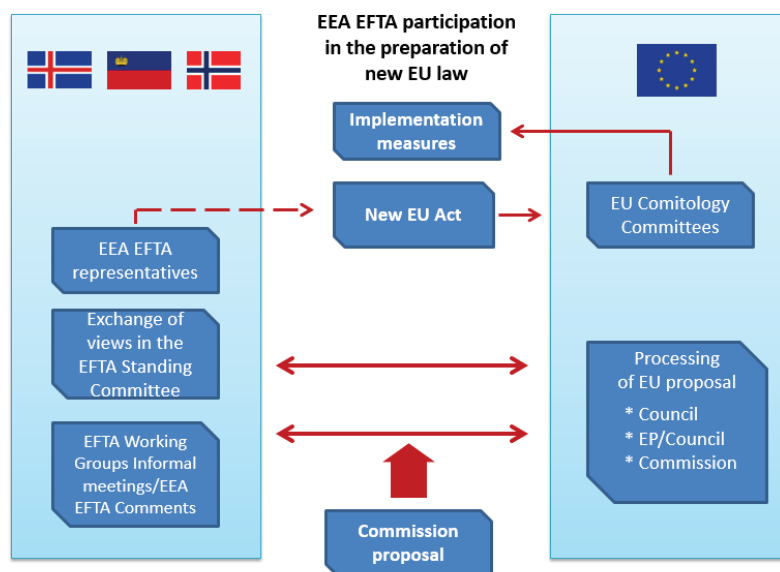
EEA EFTA participation in the preparation of new EU law

Implementation measures

New EU Act

EU Comitology Committees

EEA EFTA representatives

Exchange of views in the EFTA Standing Committee

Processing of EU proposal
* Council
* EP/Council
* Commission

EFTA Working Groups Informal meetings/EEA EFTA Comments

Commission proposal